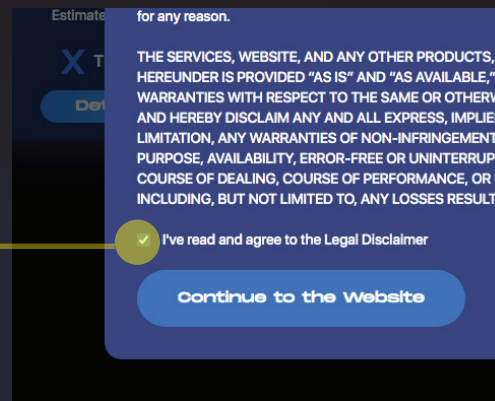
Estimate

X T

Det

for any reason.

THE SERVICES, WEBSITE, AND ANY OTHER PRODUCTS, HEREUNDER IS PROVIDED "AS IS" AND "AS AVAILABLE," WARRANTIES WITH RESPECT TO THE SAME OR OTHERW AND HEREBY DISCLAIM ANY AND ALL EXPRESS, IMPLIE LIMITATION, ANY WARRANTIES OF NON-INFRINGEMENT PURPOSE, AVAILABILITY, ERROR-FREE OR UNINTERRUP COURSE OF DEALING, COURSE OF PERFORMANCE, OR INCLUDING, BUT NOT LIMITED TO, ANY LOSSES RESULT

I've read and agree to the Legal Disclaimer

Continue to the Website